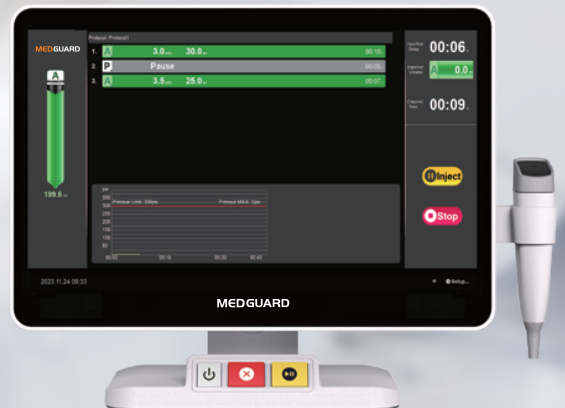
MEDGUARD

A

199.6 ml

Protocol: Protocol1

1. A 3.0 ml/s 30.0 ml 00:10

2. P Pause 00:05

3. A 3.5 ml/s 25.0 ml 00:07

psi
350
300 Pressure Limit: 300psi Pressure MAX: 0psi
250
200
150
100
50
00:00 00:15 00:30 00:45

Injection Delay 00:06

Injected Volume A 0.0 ml

Elapsed Time 00:09

Inject

Stop

2023.11.24 09:33

Setup

MEDGUARD